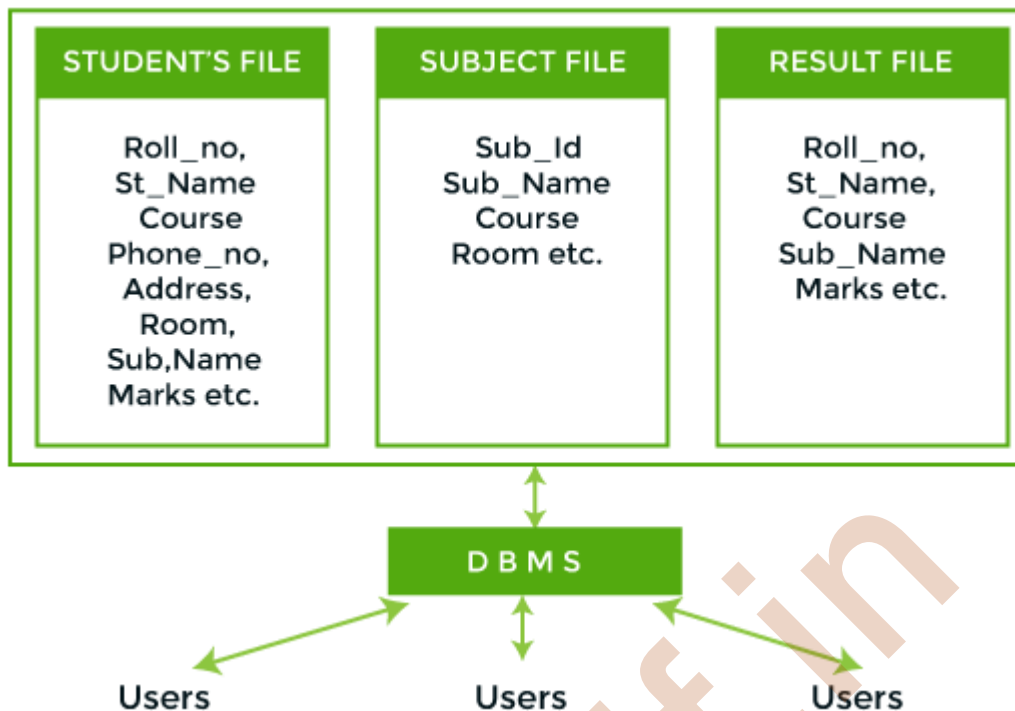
STUDENT'S FILE

Roll_no,
St_Name
Course
Phone_no,
Address,
Room,
Sub,Name
Marks etc.

SUBJECT FILE

Sub_Id
Sub_Name
Course
Room etc.

RESULT FILE

Roll_no,
St_Name,
Course
Sub_Name
Marks etc.

DBMS

Users

Users

Users